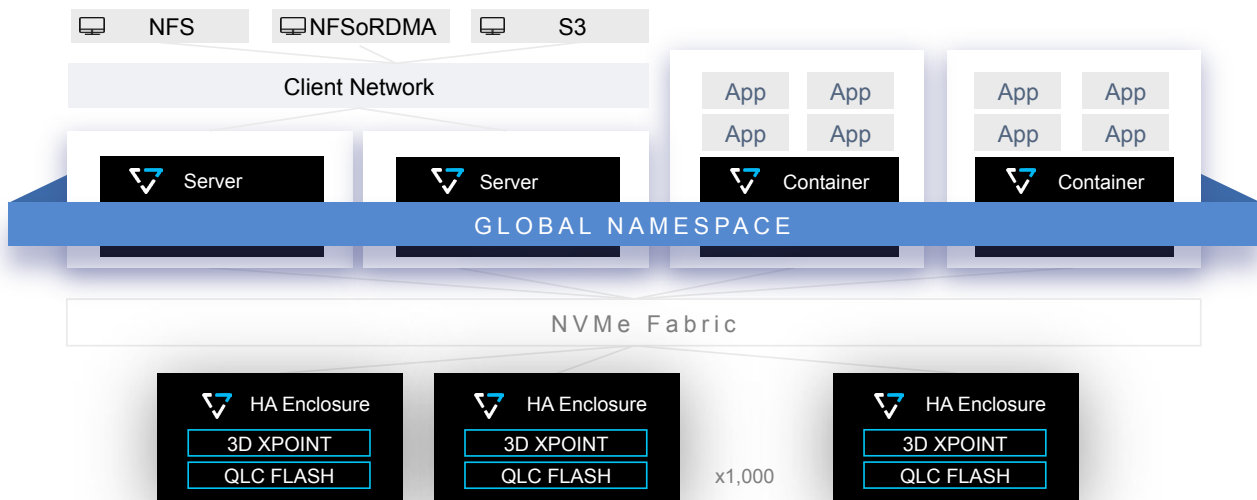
NFS
NFSoRDMA
S3

Client Network

App
App
App
App

App
App
App
App

Server
Server
Container
Container

GLOBAL NAMESPACE

NVMe Fabric

HA Enclosure
3D XPOINT
QLC FLASH

HA Enclosure
3D XPOINT
QLC FLASH

x1,000

HA Enclosure
3D XPOINT
QLC FLASH